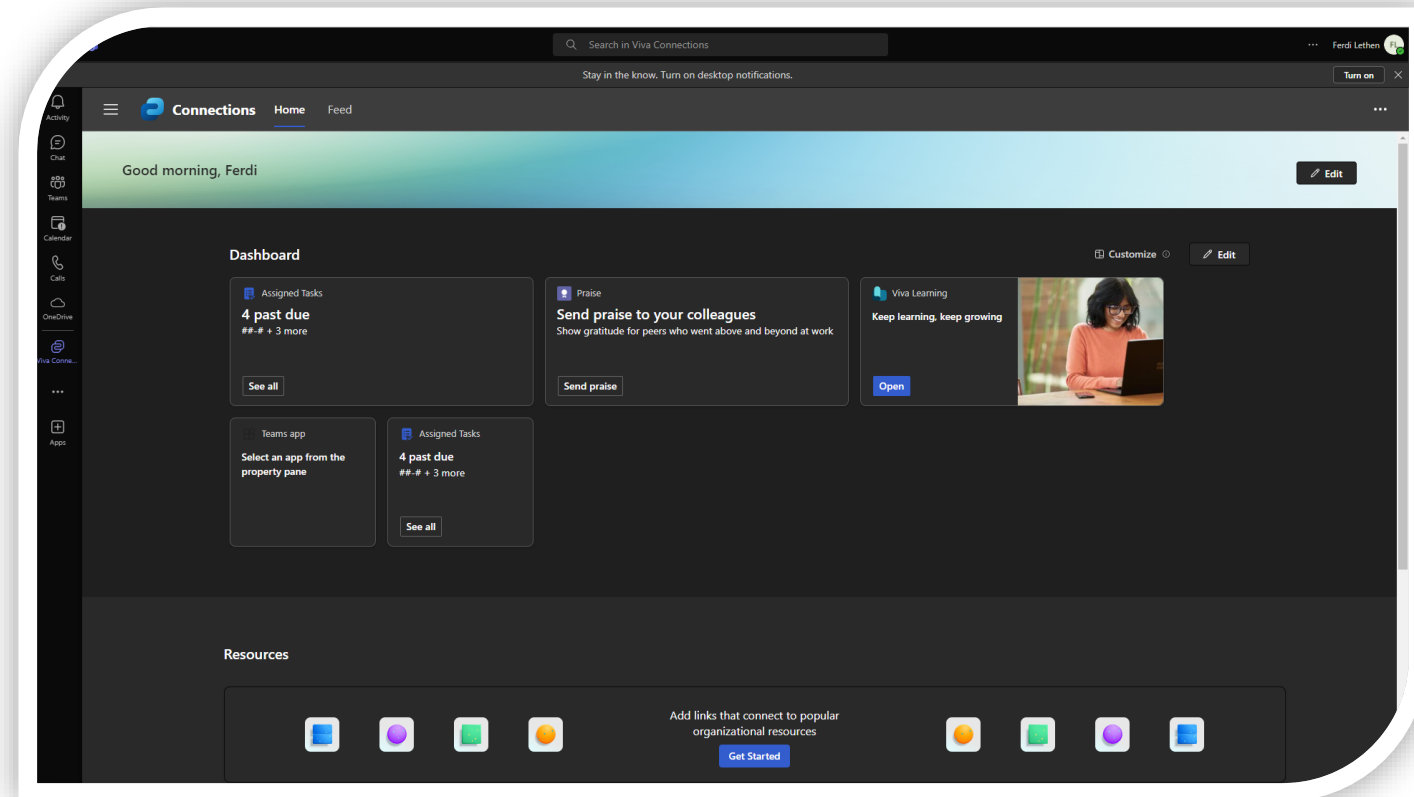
Search in Viva Connections

··· Ferdi Lethen FL

Stay in the know. Turn on desktop notifications.

Turn on

Activity

Chat

Teams

Calendar

Calls

OneDrive

Viva Conne...

···

Apps

Connections Home Feed

···

Good morning, Ferdi

Edit

Dashboard

Customize

Edit

Assigned Tasks

4 past due

##-# + 3 more

See all

Praise

Send praise to your colleagues

Show gratitude for peers who went above and beyond at work

Send praise

Viva Learning

Keep learning, keep growing

Open

Teams app

Select an app from the property pane

Assigned Tasks

4 past due

##-# + 3 more

See all

Resources

Add links that connect to popular organizational resources

Get Started